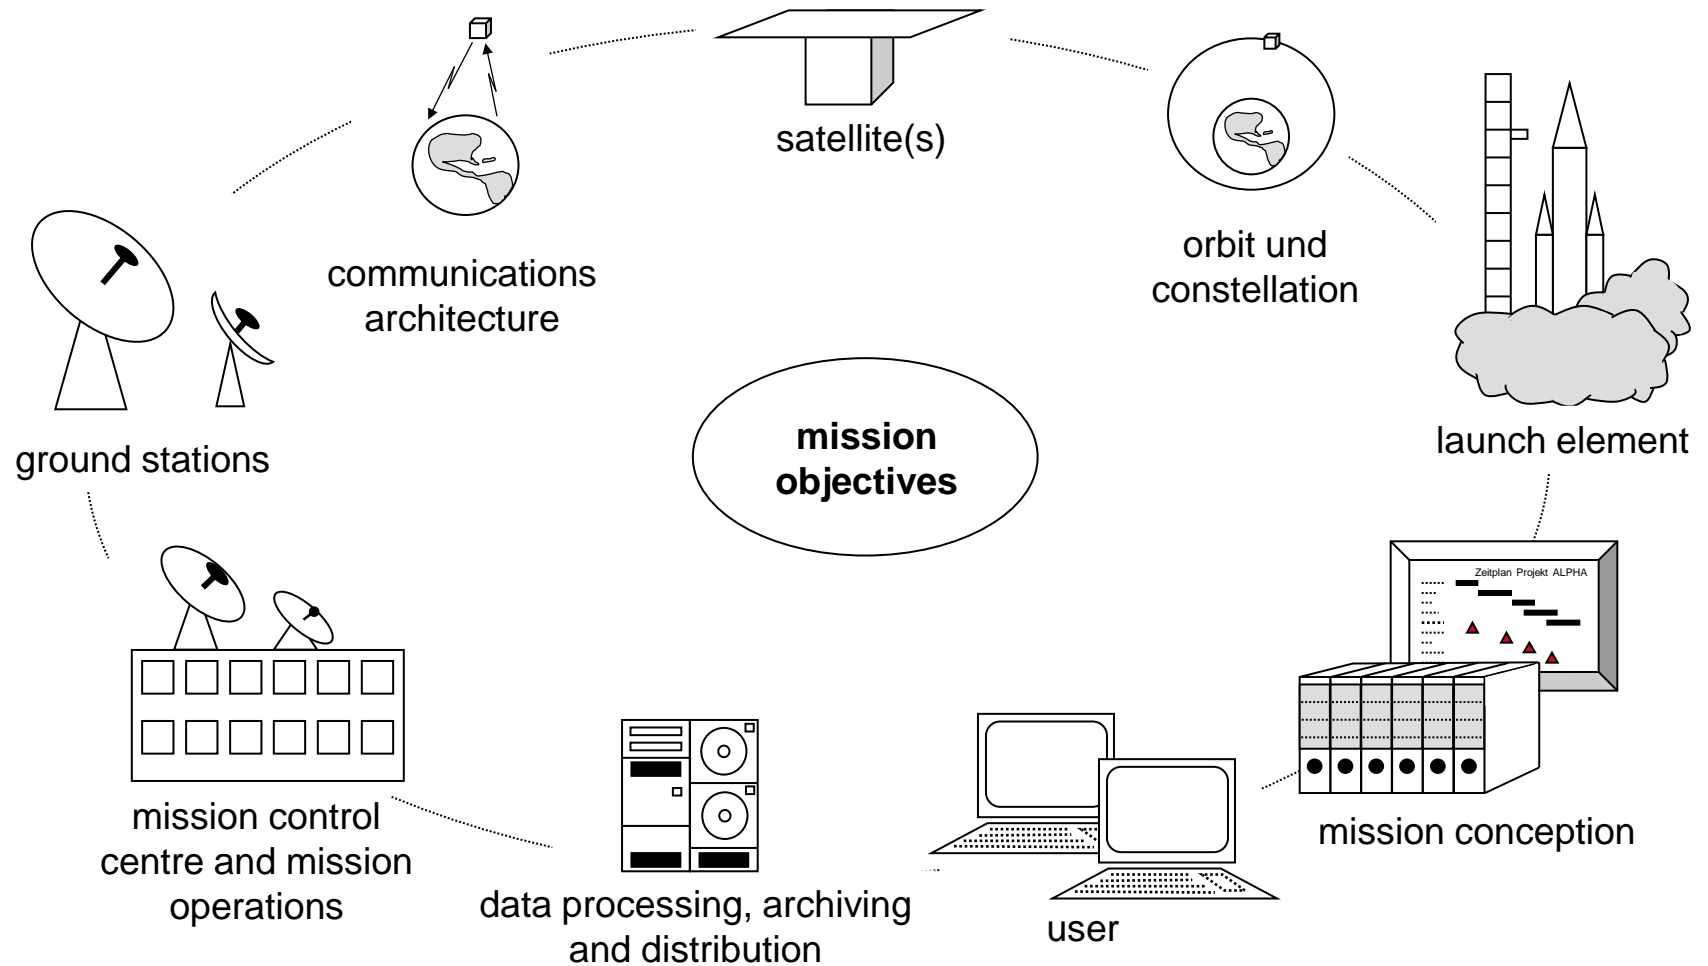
satellite(s)

communications architecture

orbit und constellation

ground stations

mission objectives

launch element

Zeitplan Projekt ALPHA

mission control centre and mission operations

data processing, archiving and distribution

user

mission conception